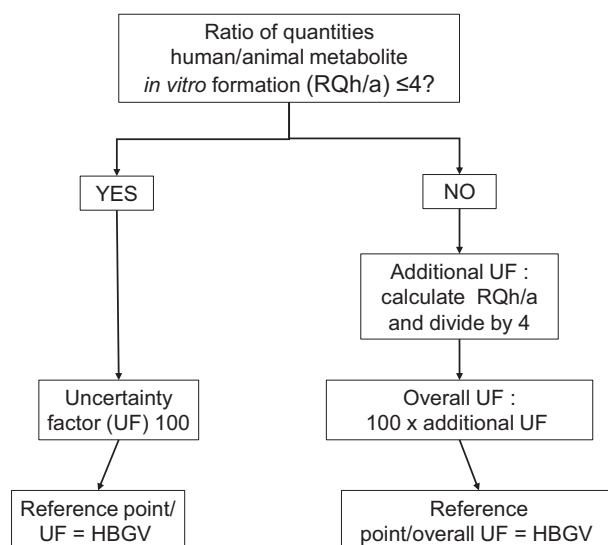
Ratio of quantities human/animal metabolite *in vitro* formation (RQh/a) ≤4?

YES

NO

Additional UF : calculate RQh/a and divide by 4

Uncertainty factor (UF) 100

Overall UF : 100 x additional UF

Reference point/ UF = HBGV

Reference point/overall UF = HBGV